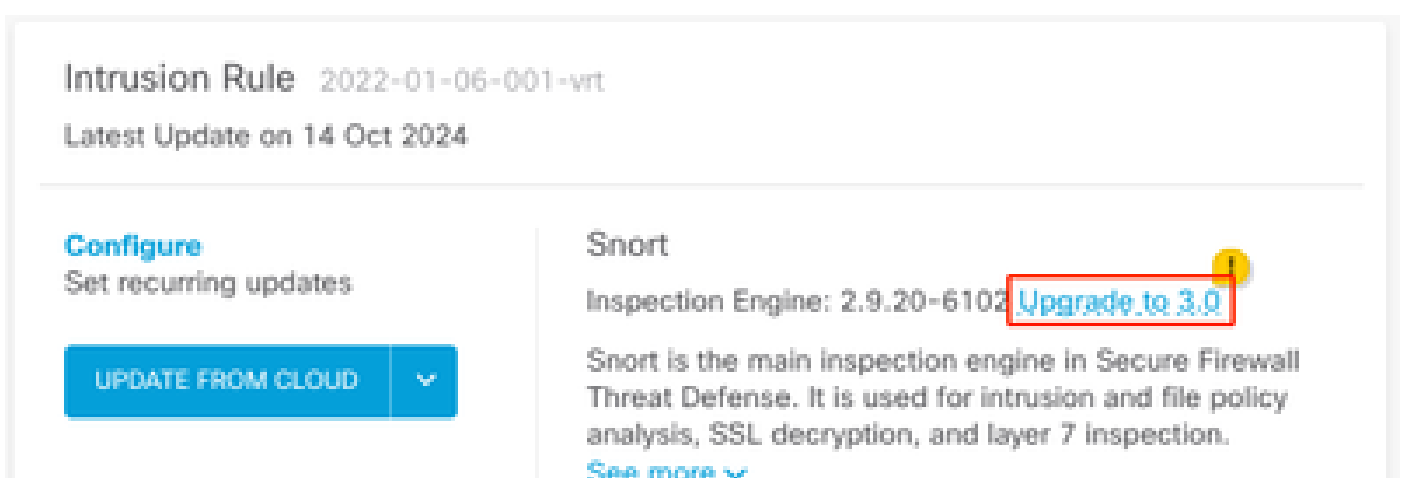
Intrusion Rule 2022-01-06-001-vrt
Latest Update on 14 Oct 2024

Configure
Set recurring updates

UPDATE FROM CLOUD

Snort

Inspection Engine: 2.9.20-6102 Upgrade to 3.0

Snort is the main inspection engine in Secure Firewall Threat Defense. It is used for intrusion and file policy analysis, SSL decryption, and layer 7 inspection.
See more